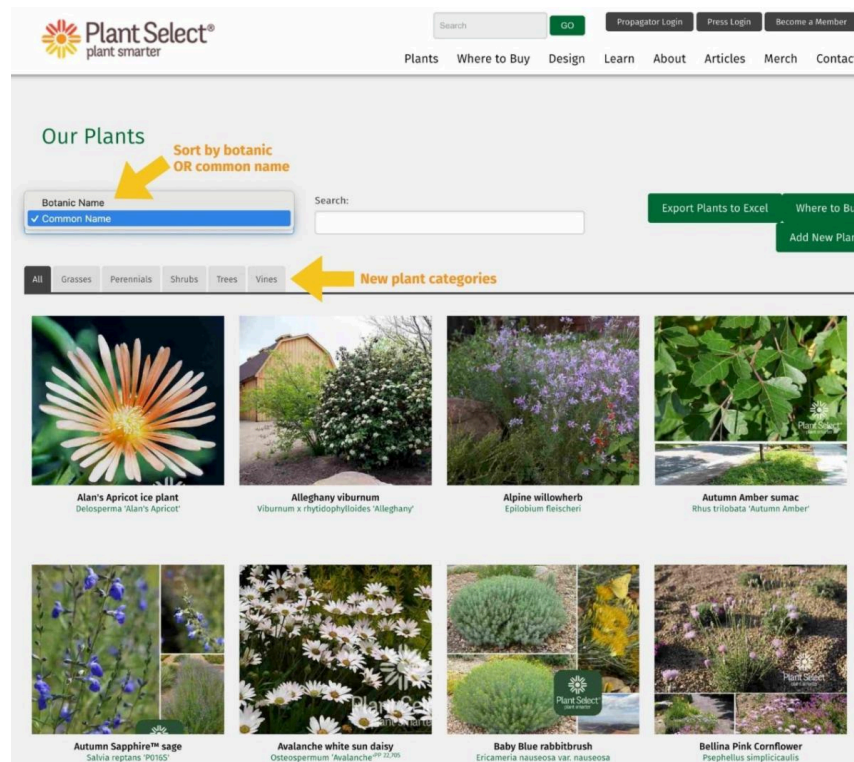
Plant Select®
plant smarter

Search GO

Propagator Login Press Login Become a Member

Plants Where to Buy Design Learn About Articles Merch Contac

Our Plants

Sort by botanic OR common name

Botanic Name
✓ Common Name

Search:

Export Plants to Excel Where to Bu

Add New Pla

All Grasses Perennials Shrubs Trees Vines

New plant categories

Plant Select

Alan's Apricot ice plant
Delosperma 'Alan's Apricot'

Alleghany viburnum
Viburnum x rhytidophylloides 'Alleghany'

Alpine willowherb
Epilobium fleischeri

Autumn Amber sumac
Rhus trilobata 'Autumn Amber'

Plant Select

Plant Select

Plant Select

Autumn Sapphire™ sage
Salvia reptans 'P016S'

Avalanche white sun daisy
Osteospermum 'Avalanche'

Baby Blue rabbitbrush
Ericameria nauseosa var. nauseosa

Bellina Pink Cornflower
Psephellus simplicicaulis